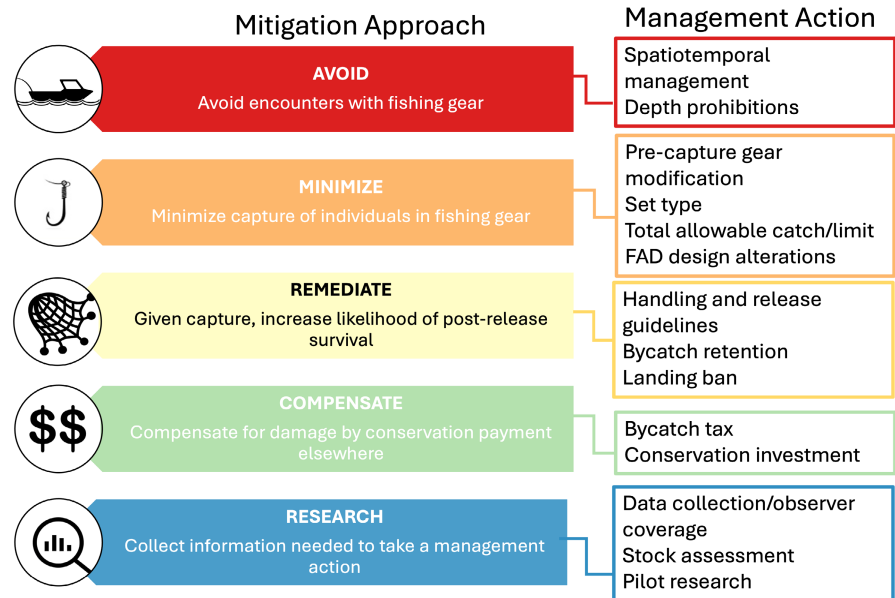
Mitigation Approach

Management Action

$$

AVOID
Avoid encounters with fishing gear

Spatiotemporal management
Depth prohibitions

MINIMIZE
Minimize capture of individuals in fishing gear

Pre-capture gear modification
Set type
Total allowable catch/limit
FAD design alterations

REMEDIATE
Given capture, increase likelihood of post-release survival

Handling and release guidelines
Bycatch retention
Landing ban

COMPENSATE
Compensate for damage by conservation payment elsewhere

Bycatch tax
Conservation investment

RESEARCH
Collect information needed to take a management action

Data collection/observer coverage
Stock assessment
Pilot research